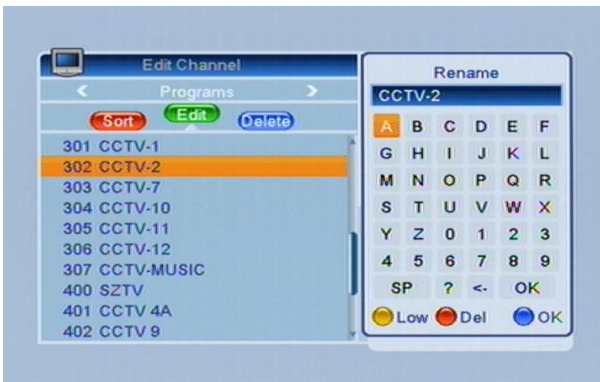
Edit Channel

Programs

Sort Edit Delete

301 CCTV-1
302 CCTV-2
303 CCTV-7
304 CCTV-10
305 CCTV-11
306 CCTV-12
307 CCTV-MUSIC
400 SZTV
401 CCTV 4A
402 CCTV 9

Rename

CCTV-2

| A | B | C | D | E | F |
|---|---|---|---|---|---|
| G | H | I | J | K | L |
| M | N | O | P | Q | R |
| S | T | U | V | W | X |
| Y | Z | 0 | 1 | 2 | 3 |
| 4 | 5 | 6 | 7 | 8 | 9 |

SP ? <- OK

Low Del OK